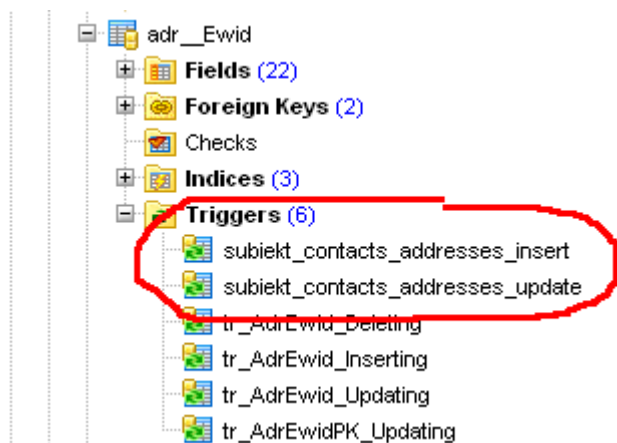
adr__Ewid
Fields (22)
Foreign Keys (2)
Checks
Indices (3)
Triggers (6)
subiekt_contacts_addresses_insert
subiekt_contacts_addresses_update
tr_AdrEwid_Deleting
tr_AdrEwid_Inserting
tr_AdrEwid_Updating
tr_AdrEwidPK_Updating